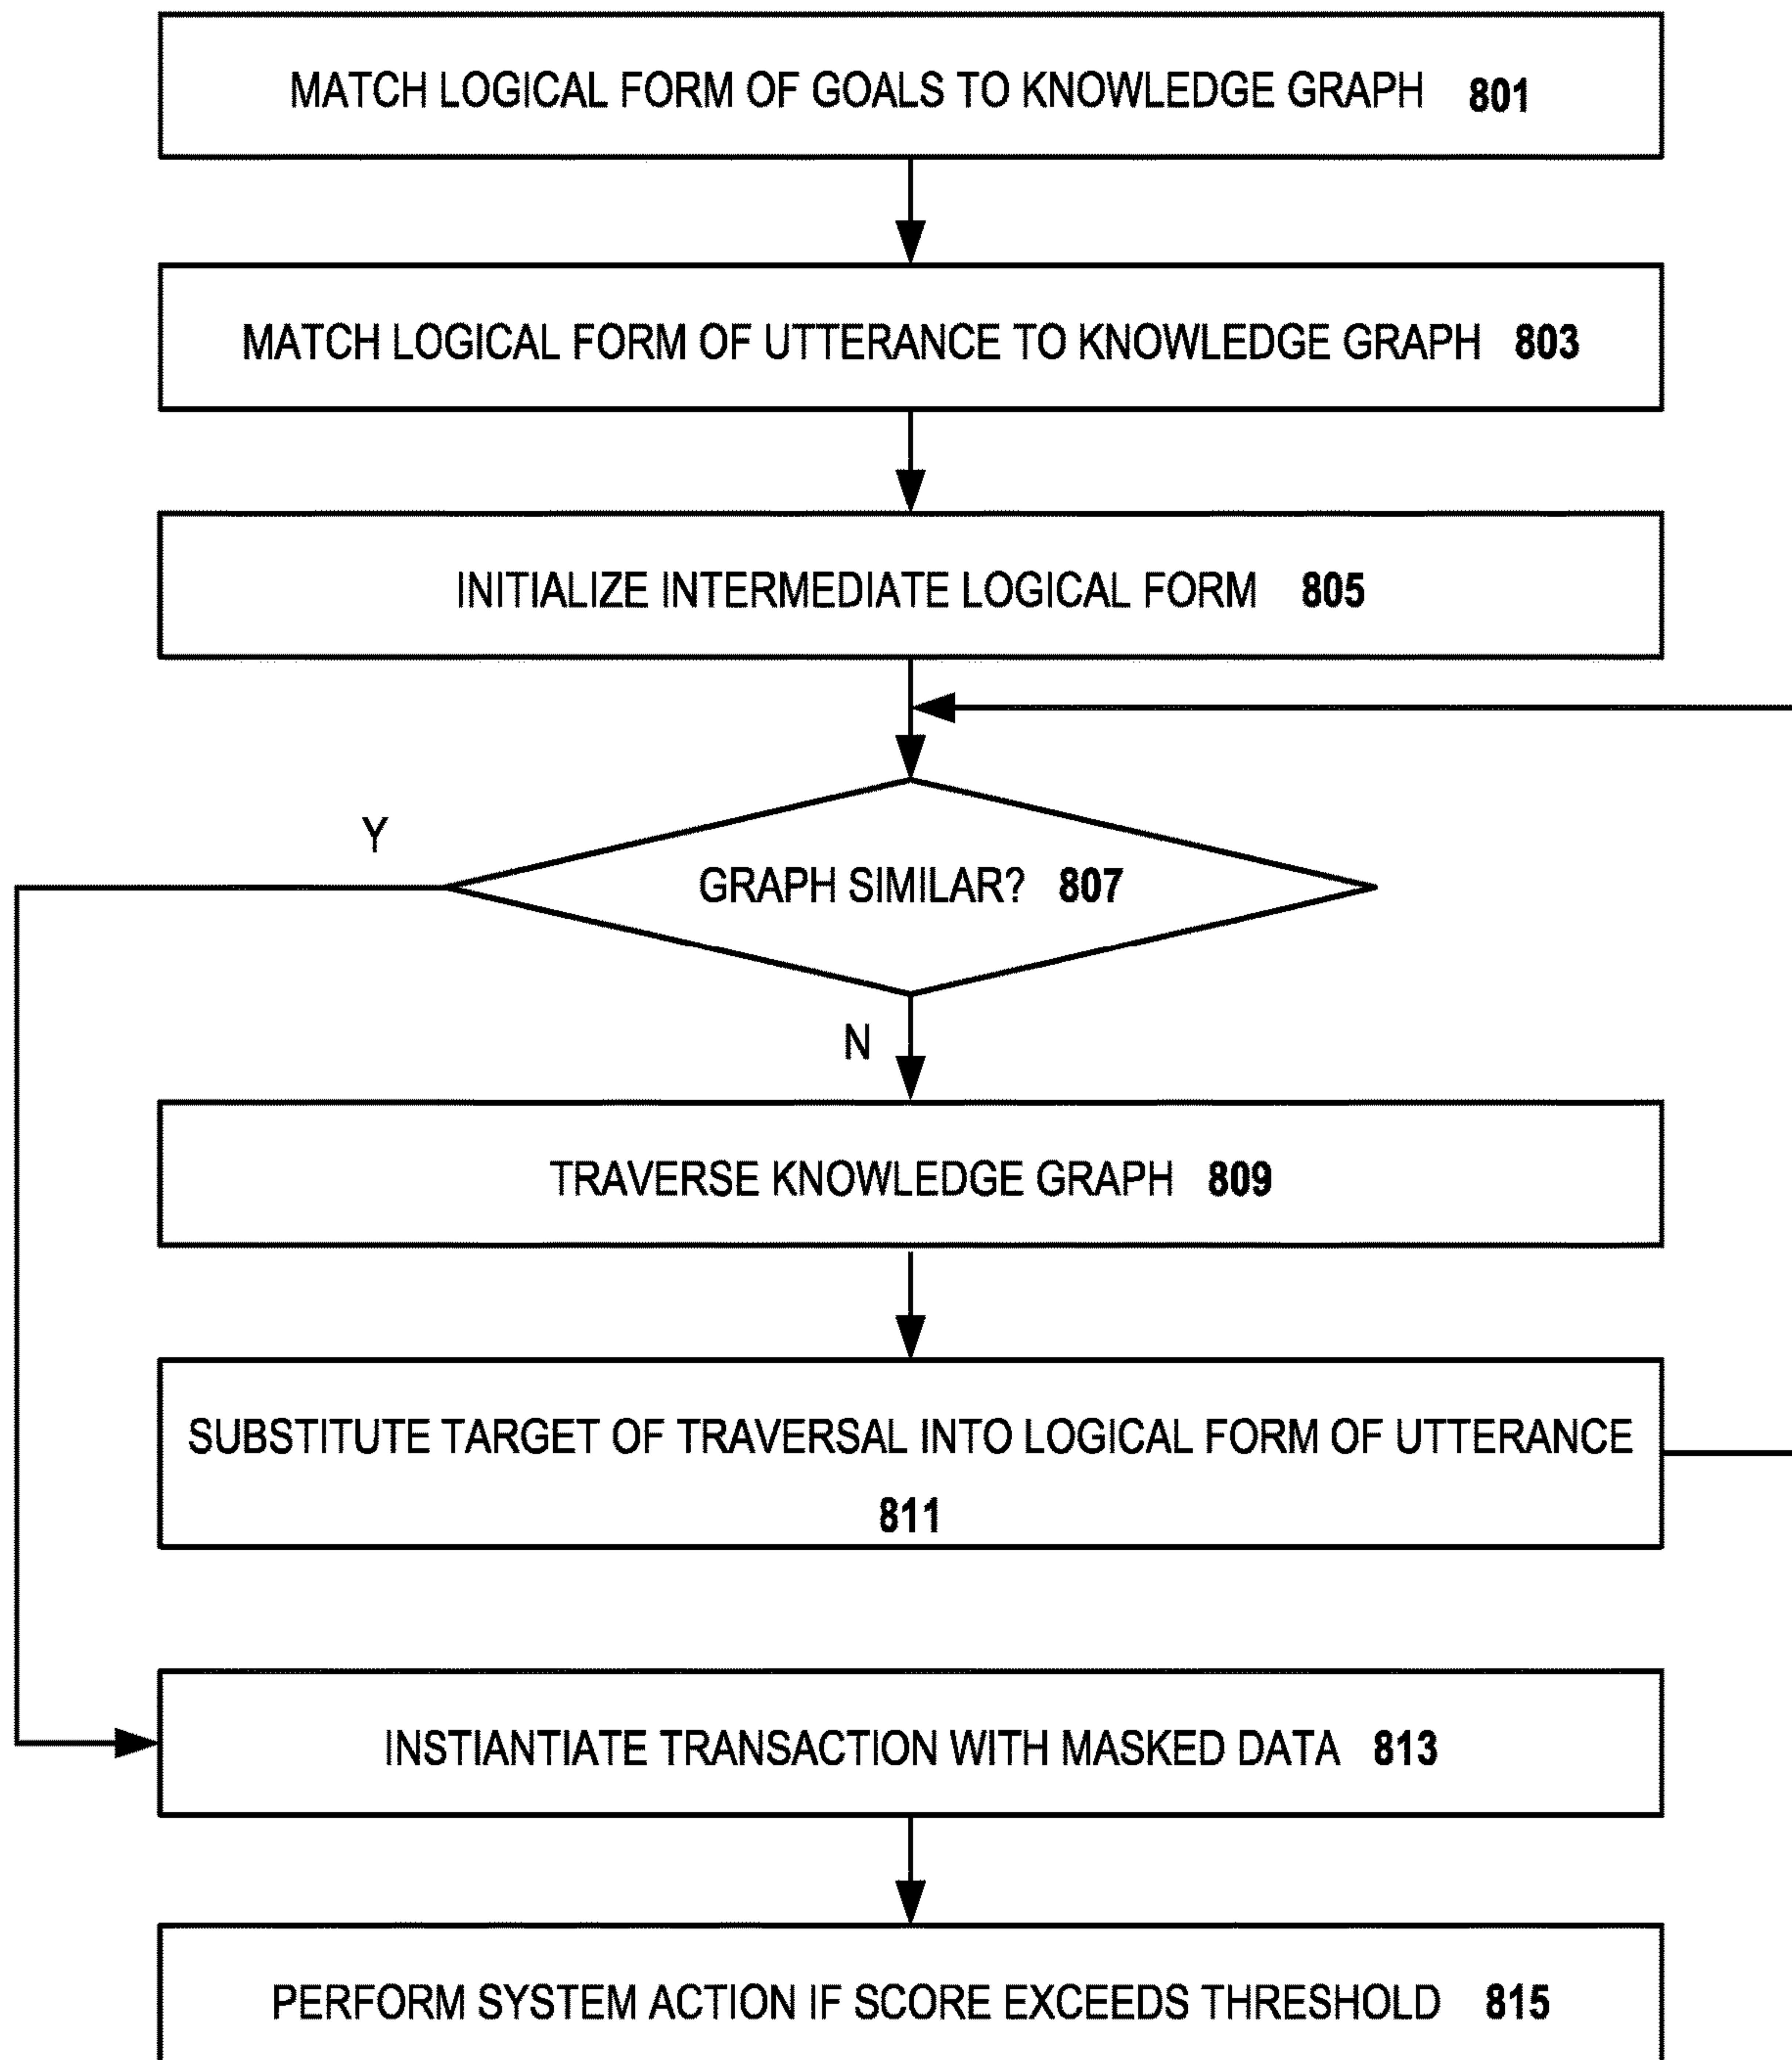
MATCH LOGICAL FORM OF GOALS TO KNOWLEDGE GRAPH 801

MATCH LOGICAL FORM OF UTTERANCE TO KNOWLEDGE GRAPH 803

INITIALIZE INTERMEDIATE LOGICAL FORM 805

Y

GRAPH SIMILAR? 807

N

TRAVERSE KNOWLEDGE GRAPH 809

SUBSTITUTE TARGET OF TRAVERSAL INTO LOGICAL FORM OF UTTERANCE 811

INSTIANTIATE TRANSACTION WITH MASKED DATA 813

PERFORM SYSTEM ACTION IF SCORE EXCEEDS THRESHOLD 815